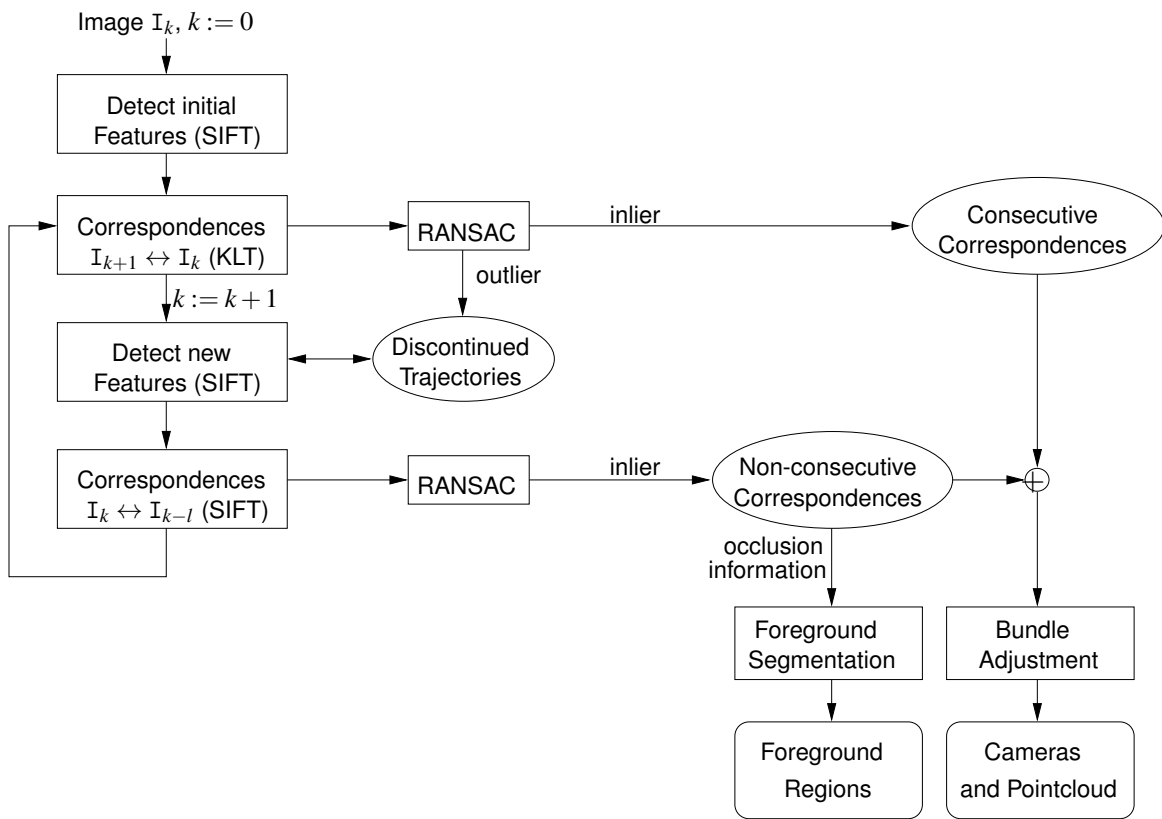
Image $\mathtt{I}_k$, $k := 0$

Detect initial Features (SIFT)

Correspondences $\mathtt{I}_{k+1} \leftrightarrow \mathtt{I}_k$ (KLT)

RANSAC

inlier

Consecutive Correspondences

outlier

$k := k+1$

Detect new Features (SIFT)

Discontinued Trajectories

Correspondences $\mathtt{I}_k \leftrightarrow \mathtt{I}_{k-l}$ (SIFT)

RANSAC

inlier

Non-consecutive Correspondences

occlusion information

Foreground Segmentation

Bundle Adjustment

Foreground Regions

Cameras and Pointcloud